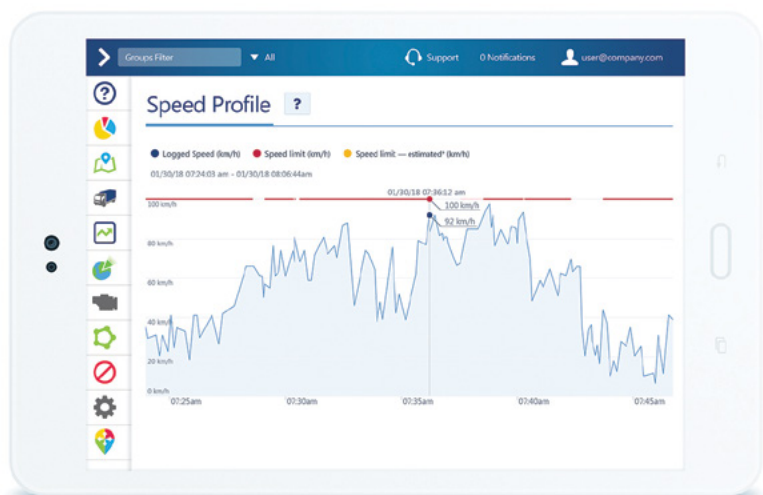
Groups Filter
All
Support
0 Notifications
user@company.com

Speed Profile
?

Logged Speed (km/h)
Speed limit (km/h)
Speed limit — estimated* (km/h)

01/30/18 07:24:03 am - 01/30/18 08:06:44am

01/30/18 07:36:12 am
100 km/h
92 km/h

100 km/h
80 km/h
60 km/h
40 km/h
20 km/h
0 km/h

07:25am
07:30am
07:35am
07:40am
07:45am